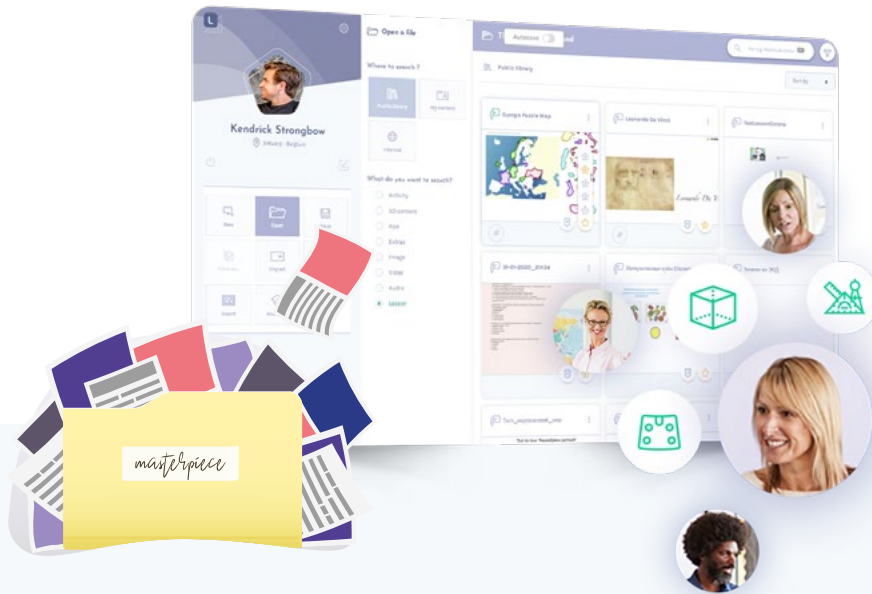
L

Kendrick Strongbow
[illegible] - Belgium

New
Open
Save
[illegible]
Import
Import
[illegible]

Open a file

Where to search ?
Public library
My content
Internet

What do you want to search?
Activity
3D content
Apps
Extras
Image
Slide
Audio
Lesson

Autoclose
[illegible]
Public library
Sort by

Europe Puzzle Map
Leonardo Da Vinci
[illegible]
01-01-2020_201314
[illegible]
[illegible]
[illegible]

masterpiece